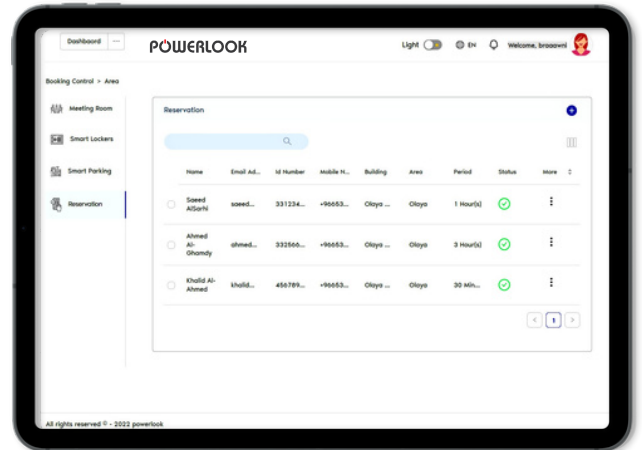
Dashboard ···

POWERLOOK

Light EN Welcome, braaawni

Booking Control > Area

Meeting Room
Smart Lockers
Smart Parking
Reservation

Reservation

| Name | Email Ad... | Id Number | Mobile N... | Building | Area | Period | Status | More |
|---|---|---|---|---|---|---|---|---|
| Saeed AlSarhi | saeed... | 331234... | +96653... | Olaya ... | Olaya | 1 Hour(s) | | |
| Ahmed Al-Ghamdy | ahmed... | 332566... | +96653... | Olaya ... | Olaya | 3 Hour(s) | | |
| Khalid Al-Ahmed | khalid... | 456789... | +96653... | Olaya ... | Olaya | 30 Min... | | |

1

All rights reserved © - 2022 powerlook